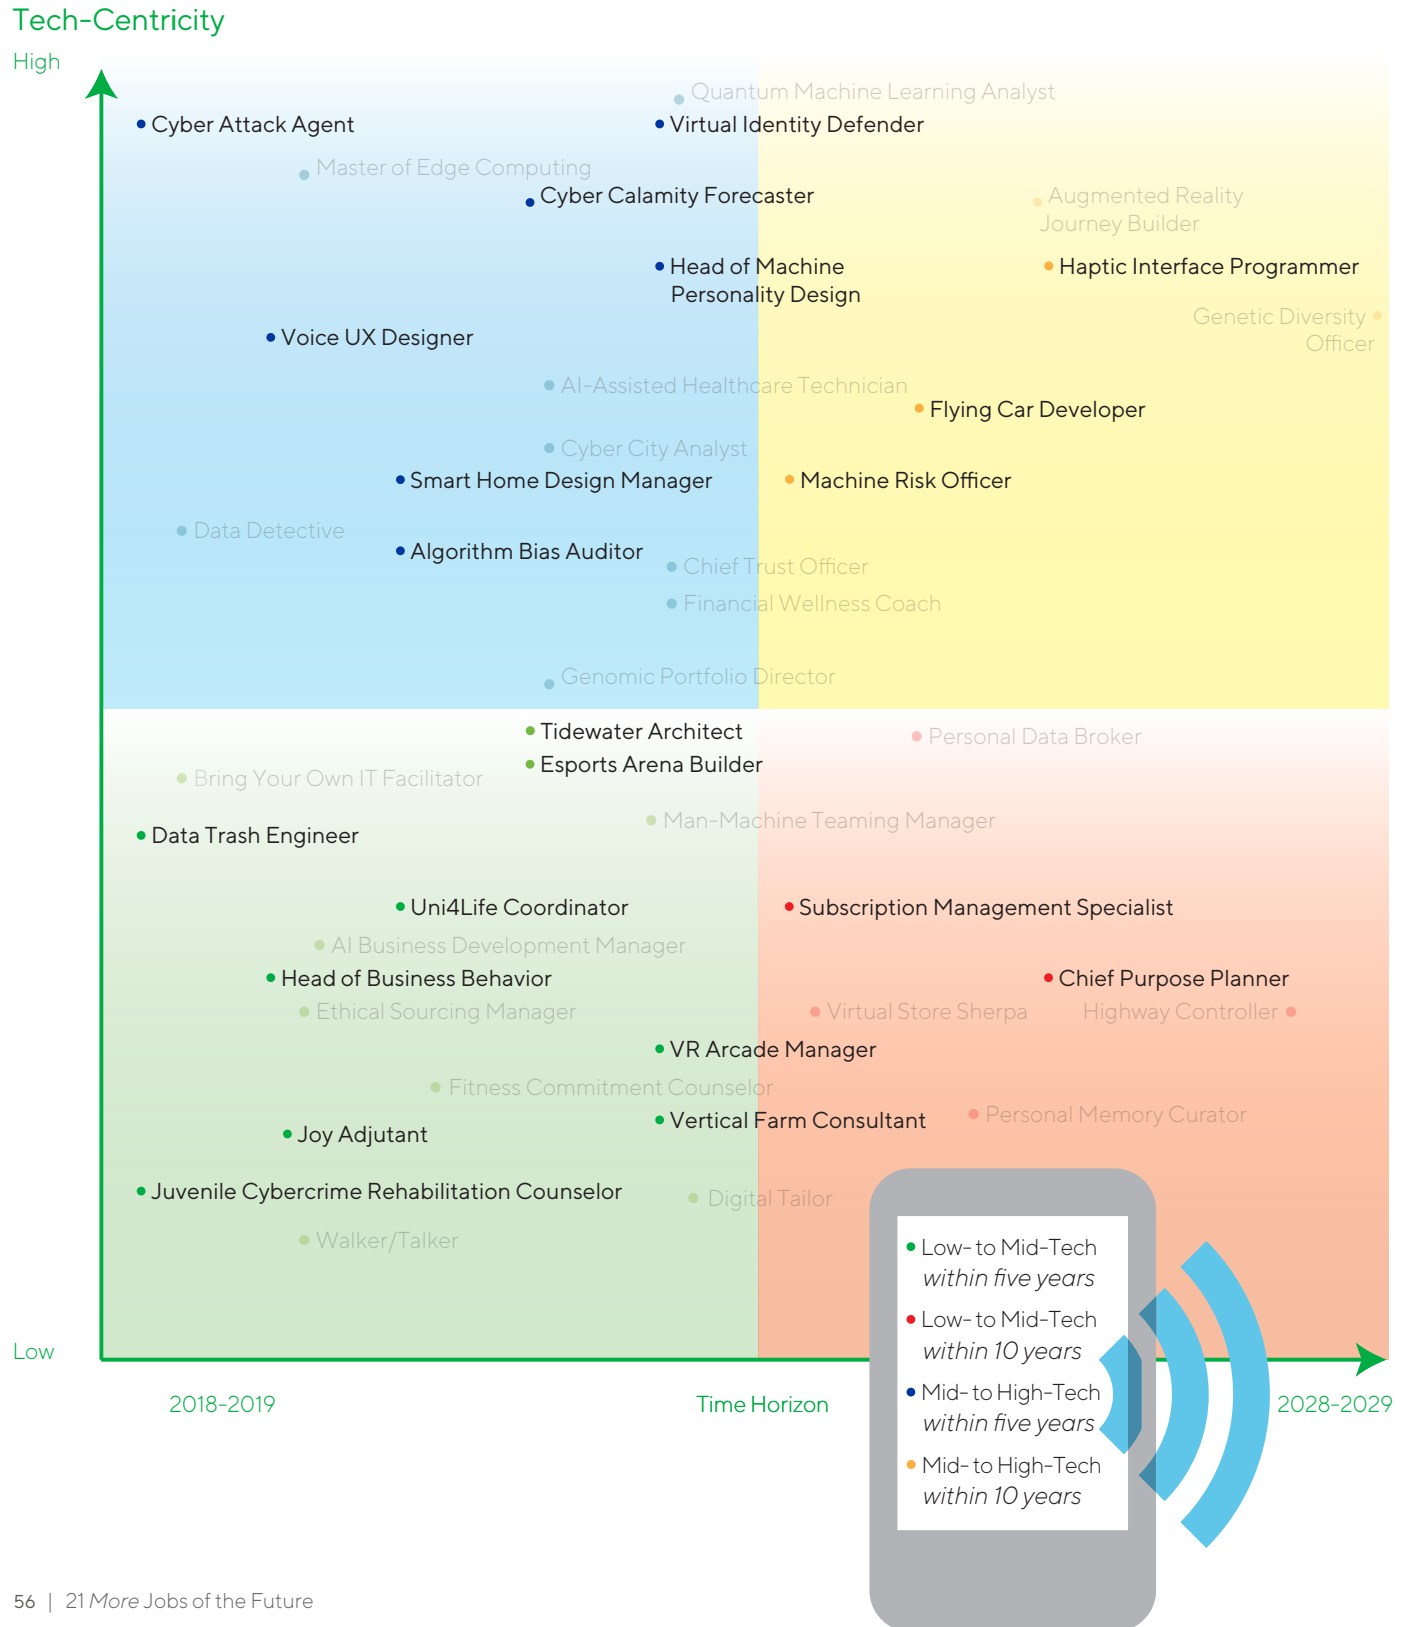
Tech-Centricity

High

Cyber Attack Agent

Quantum Machine Learning Analyst

Virtual Identity Defender

Master of Edge Computing

Cyber Calamity Forecaster

Augmented Reality Journey Builder

Head of Machine Personality Design

Haptic Interface Programmer

Genetic Diversity Officer

Voice UX Designer

AI-Assisted Healthcare Technician

Flying Car Developer

Cyber City Analyst

Smart Home Design Manager

Machine Risk Officer

Data Detective

Algorithm Bias Auditor

Chief Trust Officer

Financial Wellness Coach

Genomic Portfolio Director

Tidewater Architect

Personal Data Broker

Esports Arena Builder

Bring Your Own IT Facilitator

Data Trash Engineer

Man-Machine Teaming Manager

Uni4Life Coordinator

Subscription Management Specialist

AI Business Development Manager

Head of Business Behavior

Chief Purpose Planner

Ethical Sourcing Manager

Virtual Store Sherpa

Highway Controller

VR Arcade Manager

Fitness Commitment Counselor

Vertical Farm Consultant

Personal Memory Curator

Joy Adjutant

Juvenile Cybercrime Rehabilitation Counselor

Digital Tailor

Walker/Talker

Low

2018-2019

Time Horizon

2028-2029

Low- to Mid-Tech *within five years*

Low- to Mid-Tech *within 10 years*

Mid- to High-Tech *within five years*

Mid- to High-Tech *within 10 years*

56 | 21 *More* Jobs of the Future